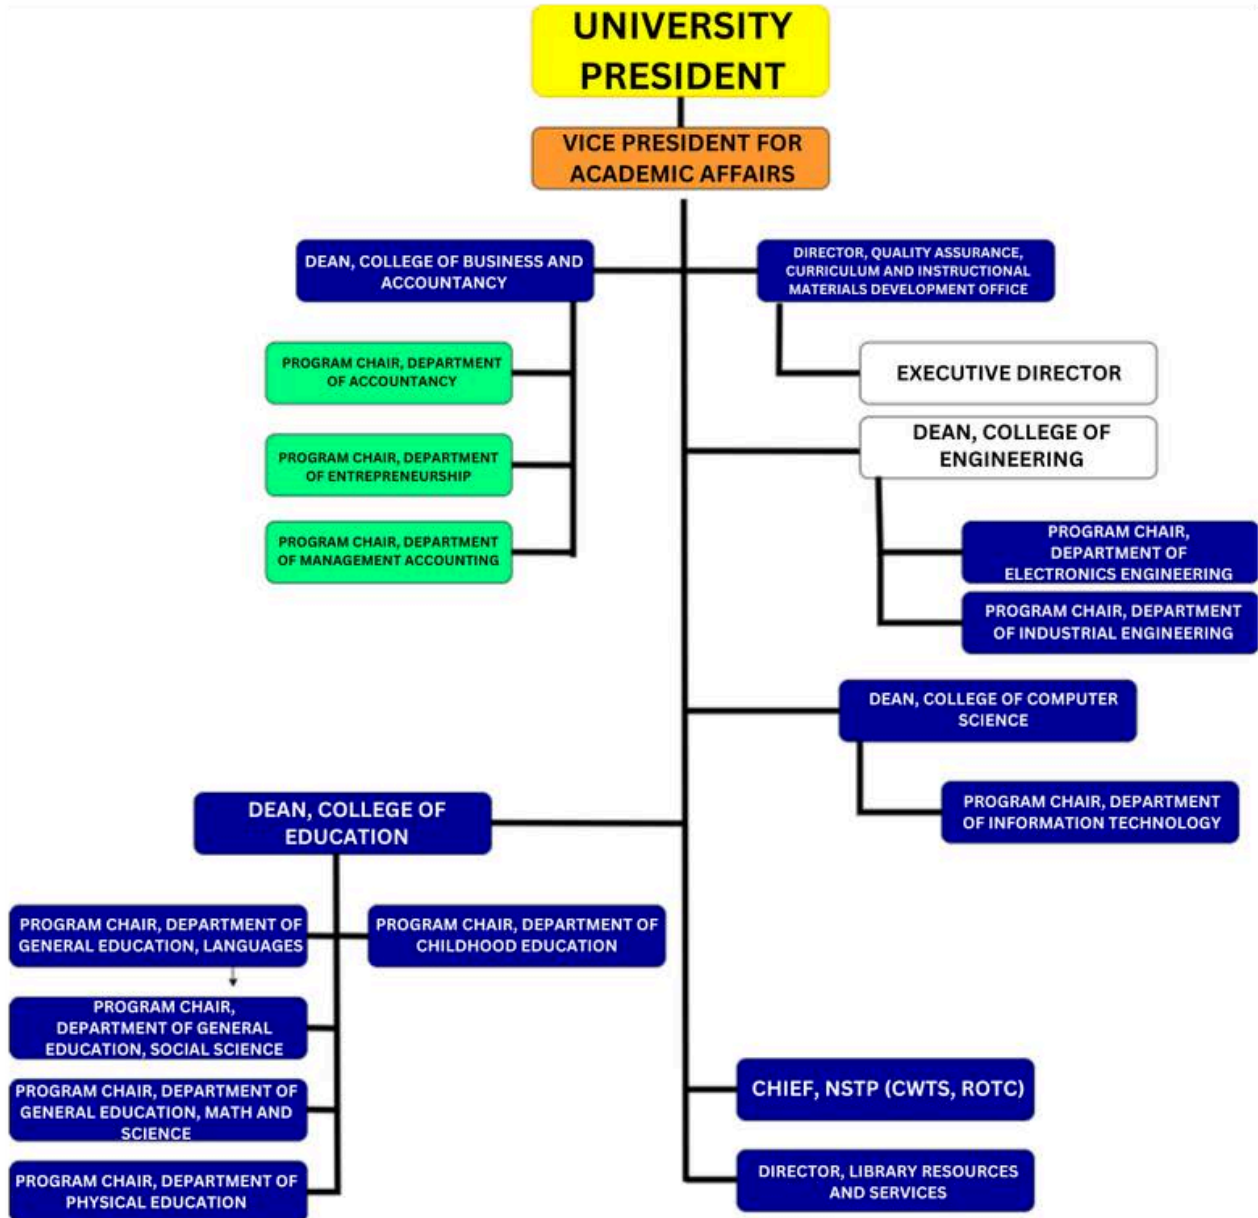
UNIVERSITY PRESIDENT

VICE PRESIDENT FOR ACADEMIC AFFAIRS

DEAN, COLLEGE OF BUSINESS AND ACCOUNTANCY

DIRECTOR, QUALITY ASSURANCE, CURRICULUM AND INSTRUCTIONAL MATERIALS DEVELOPMENT OFFICE

PROGRAM CHAIR, DEPARTMENT OF ACCOUNTANCY

EXECUTIVE DIRECTOR

DEAN, COLLEGE OF ENGINEERING

PROGRAM CHAIR, DEPARTMENT OF ENTREPRENEURSHIP

PROGRAM CHAIR, DEPARTMENT OF MANAGEMENT ACCOUNTING

PROGRAM CHAIR, DEPARTMENT OF ELECTRONICS ENGINEERING

PROGRAM CHAIR, DEPARTMENT OF INDUSTRIAL ENGINEERING

DEAN, COLLEGE OF COMPUTER SCIENCE

PROGRAM CHAIR, DEPARTMENT OF INFORMATION TECHNOLOGY

DEAN, COLLEGE OF EDUCATION

PROGRAM CHAIR, DEPARTMENT OF GENERAL EDUCATION, LANGUAGES

PROGRAM CHAIR, DEPARTMENT OF CHILDHOOD EDUCATION

PROGRAM CHAIR, DEPARTMENT OF GENERAL EDUCATION, SOCIAL SCIENCE

PROGRAM CHAIR, DEPARTMENT OF GENERAL EDUCATION, MATH AND SCIENCE

CHIEF, NSTP (CWTS, ROTC)

PROGRAM CHAIR, DEPARTMENT OF PHYSICAL EDUCATION

DIRECTOR, LIBRARY RESOURCES AND SERVICES